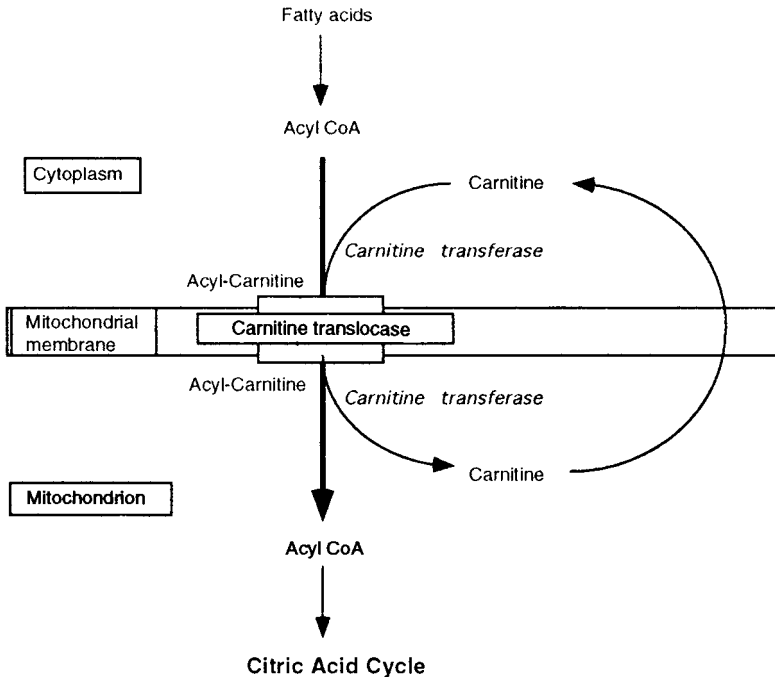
Fatty acids

Acyl CoA

Cytoplasm

Carnitine

Carnitine transferase

Acyl-Carnitine

Mitochondrial membrane

Carnitine translocase

Acyl-Carnitine

Carnitine transferase

Carnitine

Mitochondrion

Acyl CoA

Citric Acid Cycle